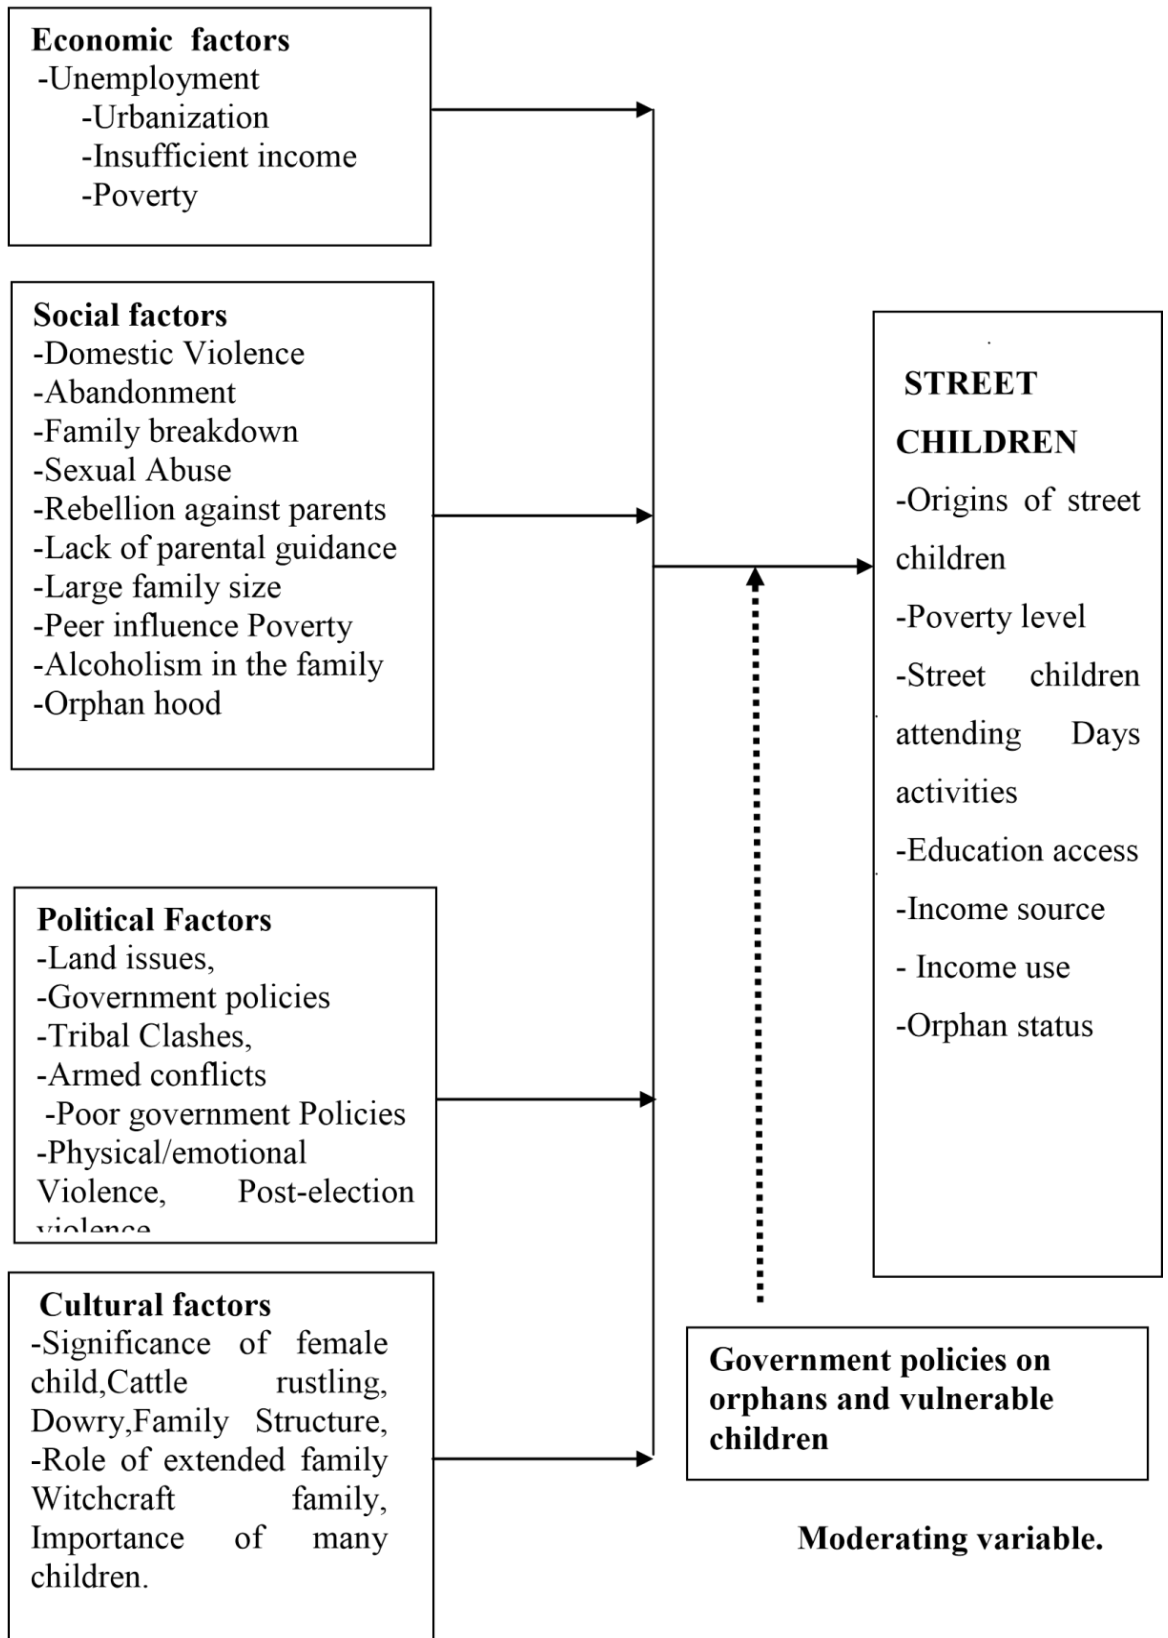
**Economic factors**
-Unemployment
-Urbanization
-Insufficient income
-Poverty

**Social factors**
-Domestic Violence
-Abandonment
-Family breakdown
-Sexual Abuse
-Rebellion against parents
-Lack of parental guidance
-Large family size
-Peer influence Poverty
-Alcoholism in the family
-Orphan hood

**Political Factors**
-Land issues,
-Government policies
-Tribal Clashes,
-Armed conflicts
-Poor government Policies
-Physical/emotional Violence, Post-election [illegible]

**Cultural factors**
-Significance of female child,Cattle rustling, Dowry,Family Structure,
-Role of extended family Witchcraft family, Importance of many children.

**STREET CHILDREN**
-Origins of street children
-Poverty level
-Street children attending Days activities
-Education access
-Income source
- Income use
-Orphan status

**Government policies on orphans and vulnerable children**

**Moderating variable.**